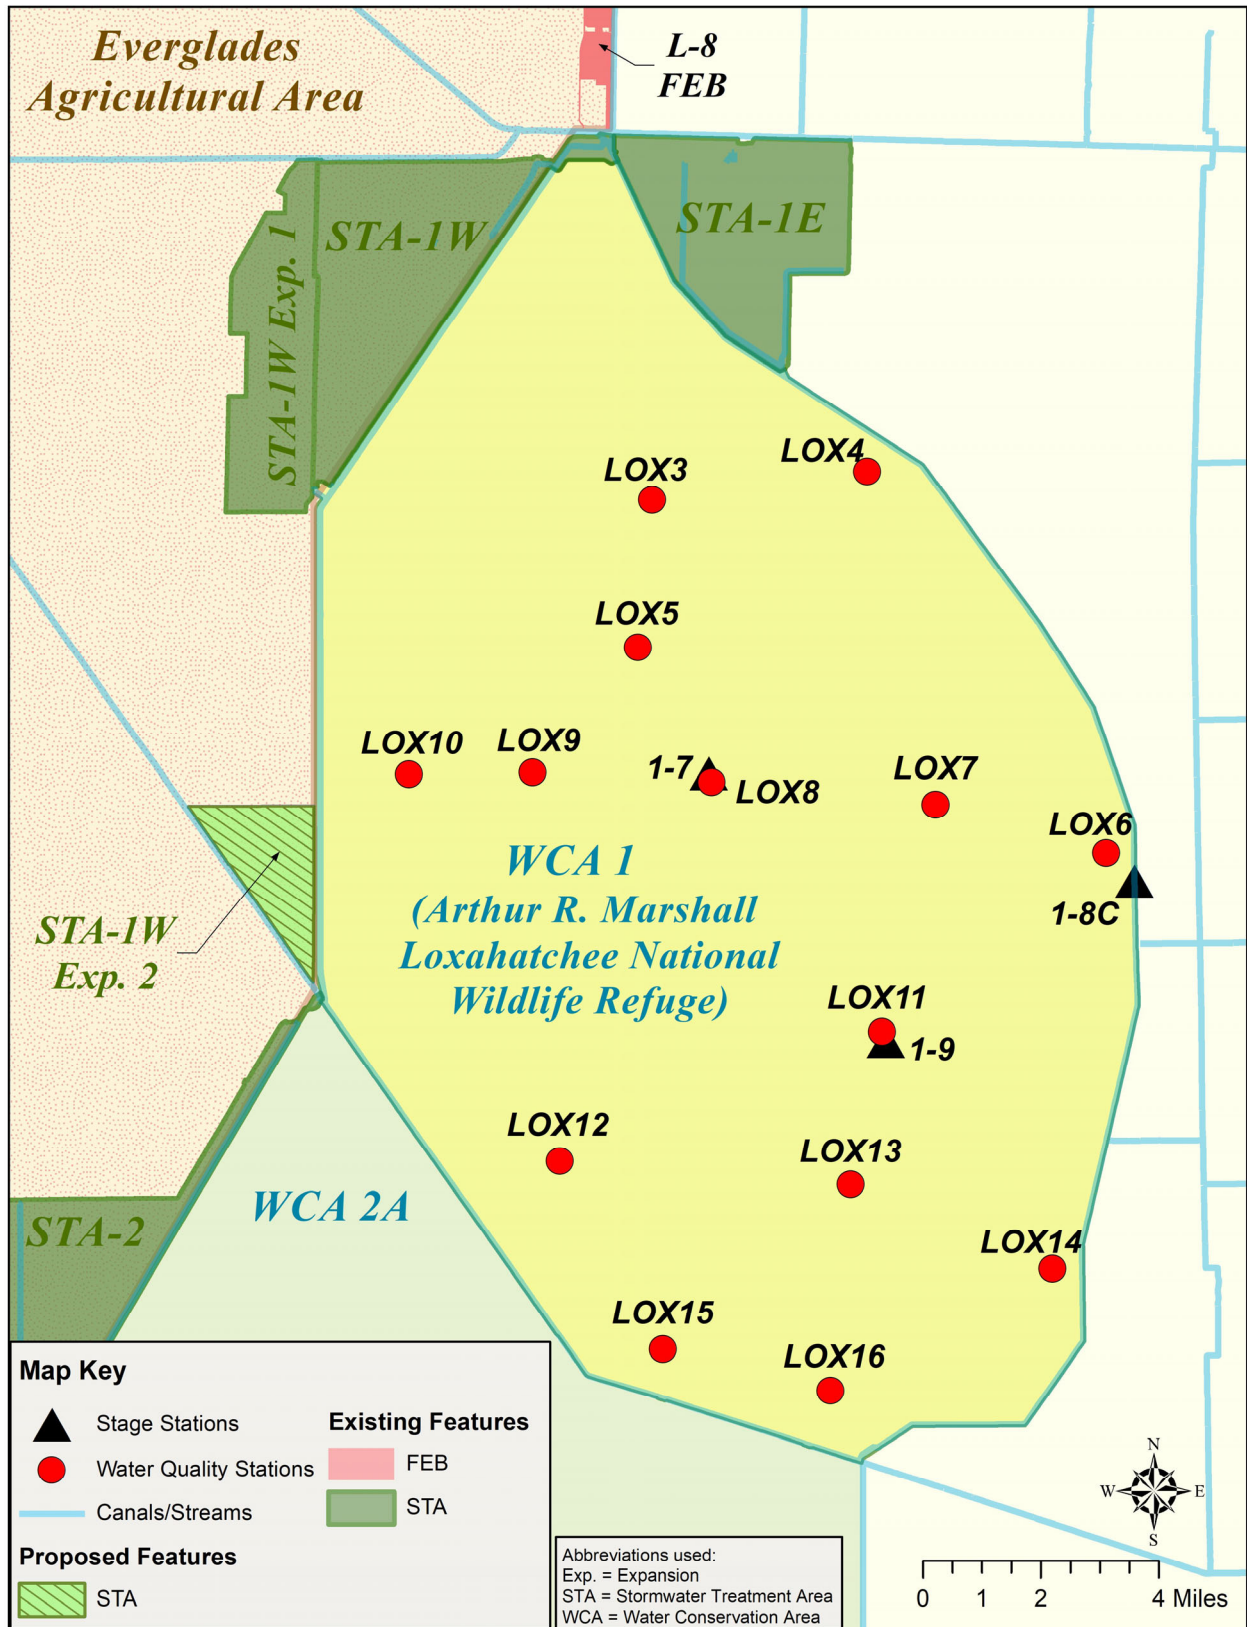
Everglades Agricultural Area

L-8 FEB

STA-1W

STA-1E

STA-1W Exp. 1

LOX3

LOX4

LOX5

LOX10

LOX9

1-7

LOX8

LOX7

LOX6

1-8C

WCA 1 (Arthur R. Marshall Loxahatchee National Wildlife Refuge)

STA-1W Exp. 2

LOX11

1-9

LOX12

LOX13

WCA 2A

STA-2

LOX14

LOX15

LOX16

Map Key

Stage Stations

Water Quality Stations

Canals/Streams

Existing Features

FEB

STA

Proposed Features

STA

N

W

E

S

Abbreviations used:
Exp. = Expansion
STA = Stormwater Treatment Area
WCA = Water Conservation Area

0 1 2 4 Miles